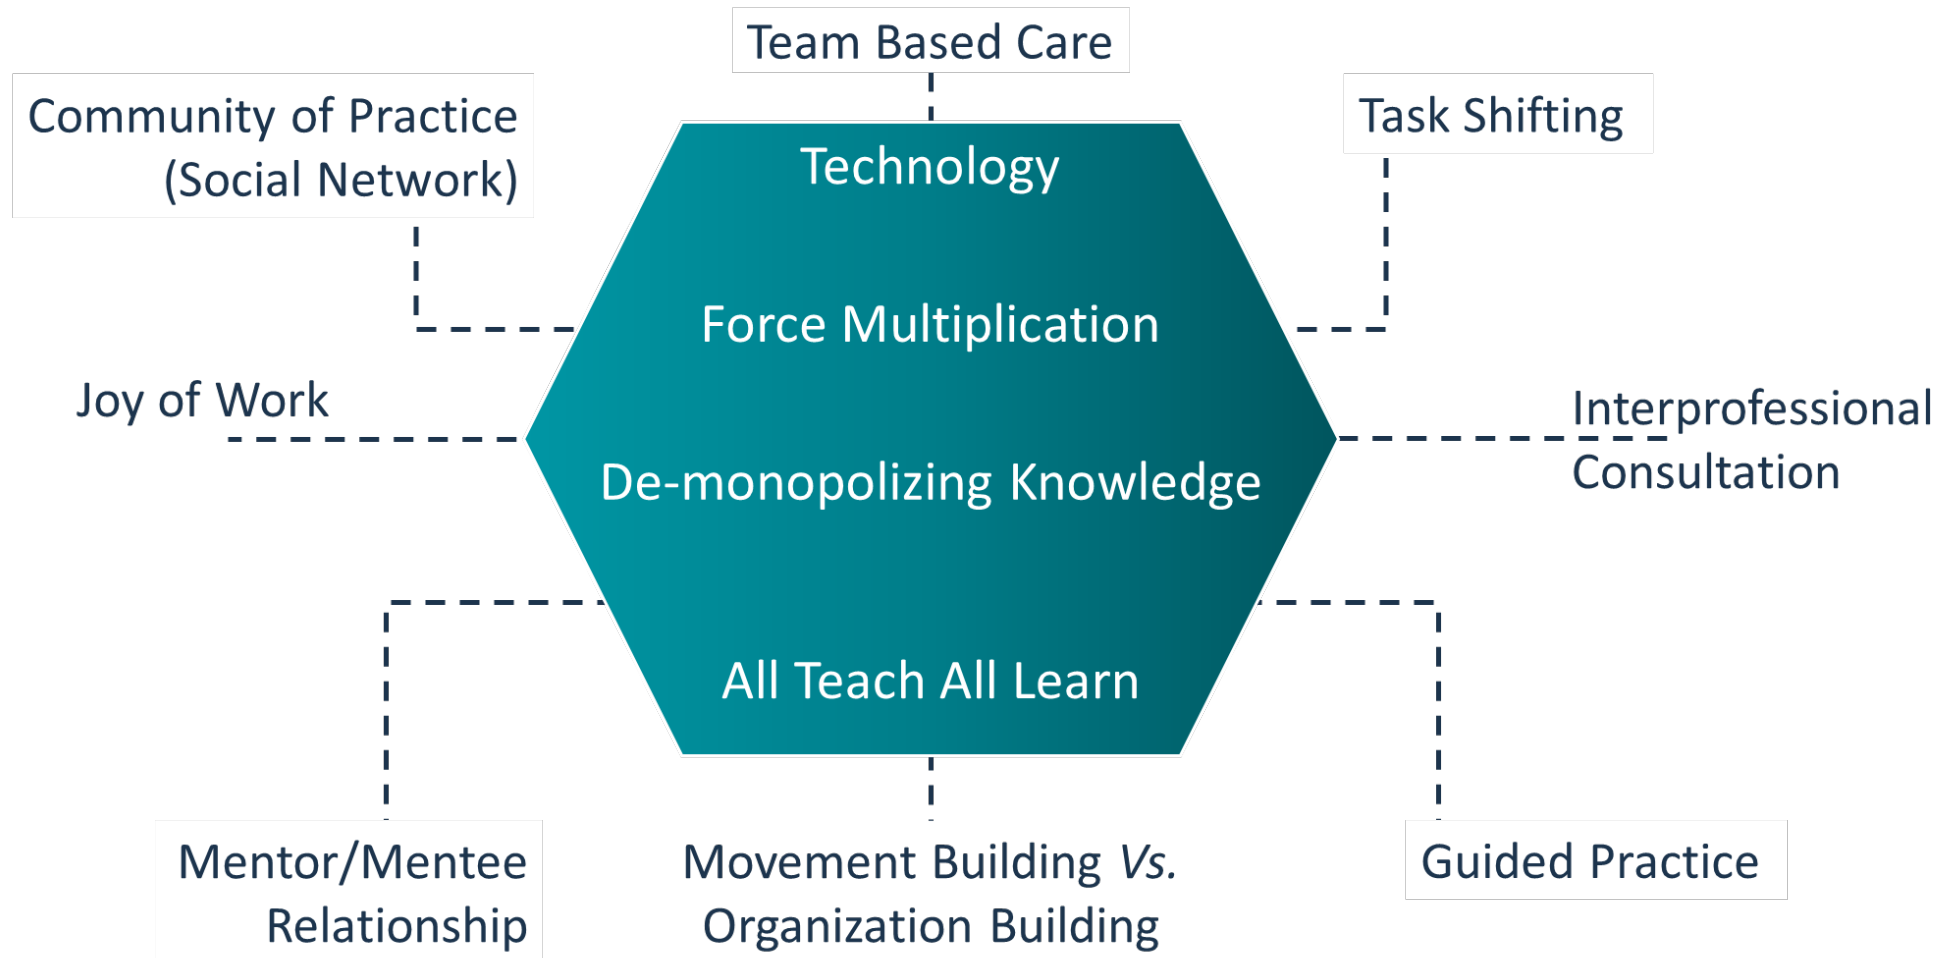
Team Based Care

Community of Practice (Social Network)

Task Shifting

Technology

Force Multiplication

Joy of Work

De-monopolizing Knowledge

Interprofessional Consultation

All Teach All Learn

Mentor/Mentee Relationship

Movement Building *Vs.* Organization Building

Guided Practice